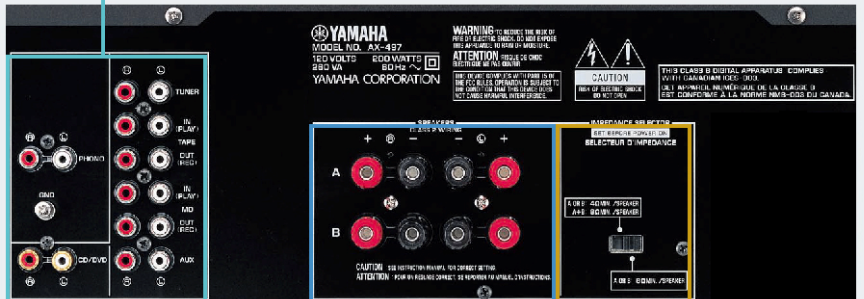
YAMAHA
MODEL NO. AX-497
120 VOLTS 60Hz ~ 200 WATTS
280 VA
YAMAHA CORPORATION

WARNING TO REDUCE THE RISK OF FIRE OR ELECTRIC SHOCK, DO NOT EXPOSE THIS APPLIANCE TO RAIN OR MOISTURE.
ATTENTION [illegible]

THIS DEVICE COMPLIES WITH PART 15 OF THE FCC RULES. OPERATION IS SUBJECT TO THE CONDITION THAT THIS DEVICE DOES NOT CAUSE HARMFUL INTERFERENCE.

CAUTION
RISK OF ELECTRIC SHOCK DO NOT OPEN

THIS CLASS B DIGITAL APPARATUS COMPLIES WITH CANADIAN ICES-003.
CET APPAREIL NUMÉRIQUE DE LA CLASSE B EST CONFORME À LA NORME NMB-003 DU CANADA.

TUNER
IN (PLAY)
TAPE
OUT (REC)
IN (PLAY)
MD
OUT (REC)
AUX
PHONO
GND
CD/DVD

SPEAKERS
CLASS 2 WIRING
A
B
CAUTION : SEE INSTRUCTION MANUAL FOR CORRECT SETTING.
ATTENTION : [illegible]

IMPEDANCE SELECTOR
SET BEFORE POWER ON
SÉLECTEUR D'IMPÉDANCE
A OR B : 4Ω MIN. /SPEAKER
A+B : 8Ω MIN. /SPEAKER
A OR B : 8Ω MIN. /SPEAKER